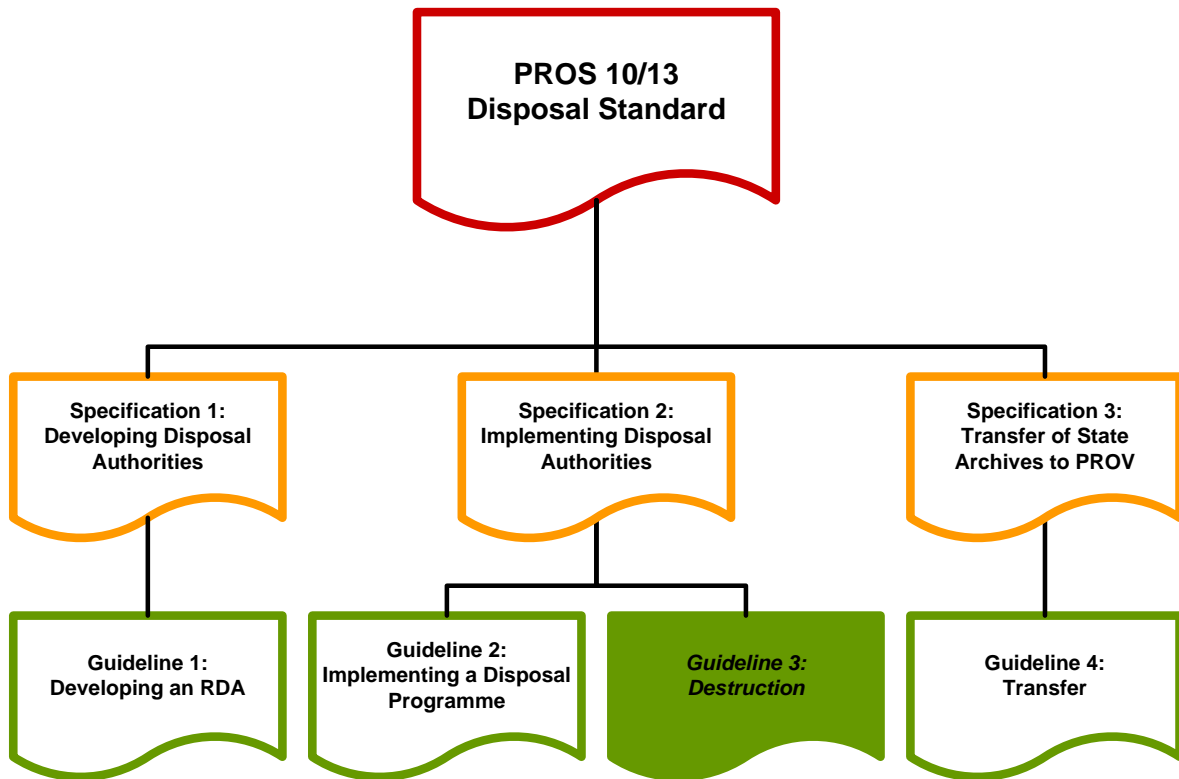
PROS 10/13
Disposal Standard

Specification 1:
Developing Disposal Authorities

Specification 2:
Implementing Disposal Authorities

Specification 3:
Transfer of State Archives to PROV

Guideline 1:
Developing an RDA

Guideline 2:
Implementing a Disposal Programme

Guideline 3:
Destruction

Guideline 4:
Transfer